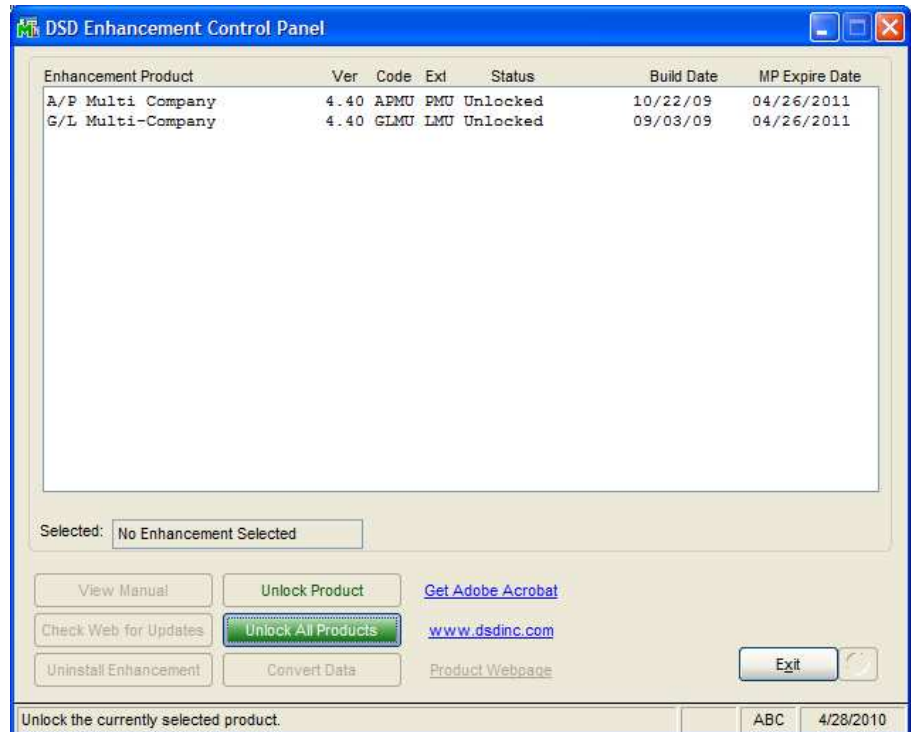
DSD Enhancement Control Panel

| Enhancement Product | Ver | Code | Ext | Status | Build Date | MP Expire Date |
|---|---|---|---|---|---|---|
| A/P Multi Company | 4.40 | APMU | PMU | Unlocked | 10/22/09 | 04/26/2011 |
| G/L Multi-Company | 4.40 | GLMU | LMU | Unlocked | 09/03/09 | 04/26/2011 |

Selected: No Enhancement Selected

View Manual
Unlock Product
Get Adobe Acrobat
Check Web for Updates
Unlock All Products
www.dsdinc.com
Uninstall Enhancement
Convert Data
Product Webpage
Exit

Unlock the currently selected product.
ABC
4/28/2010